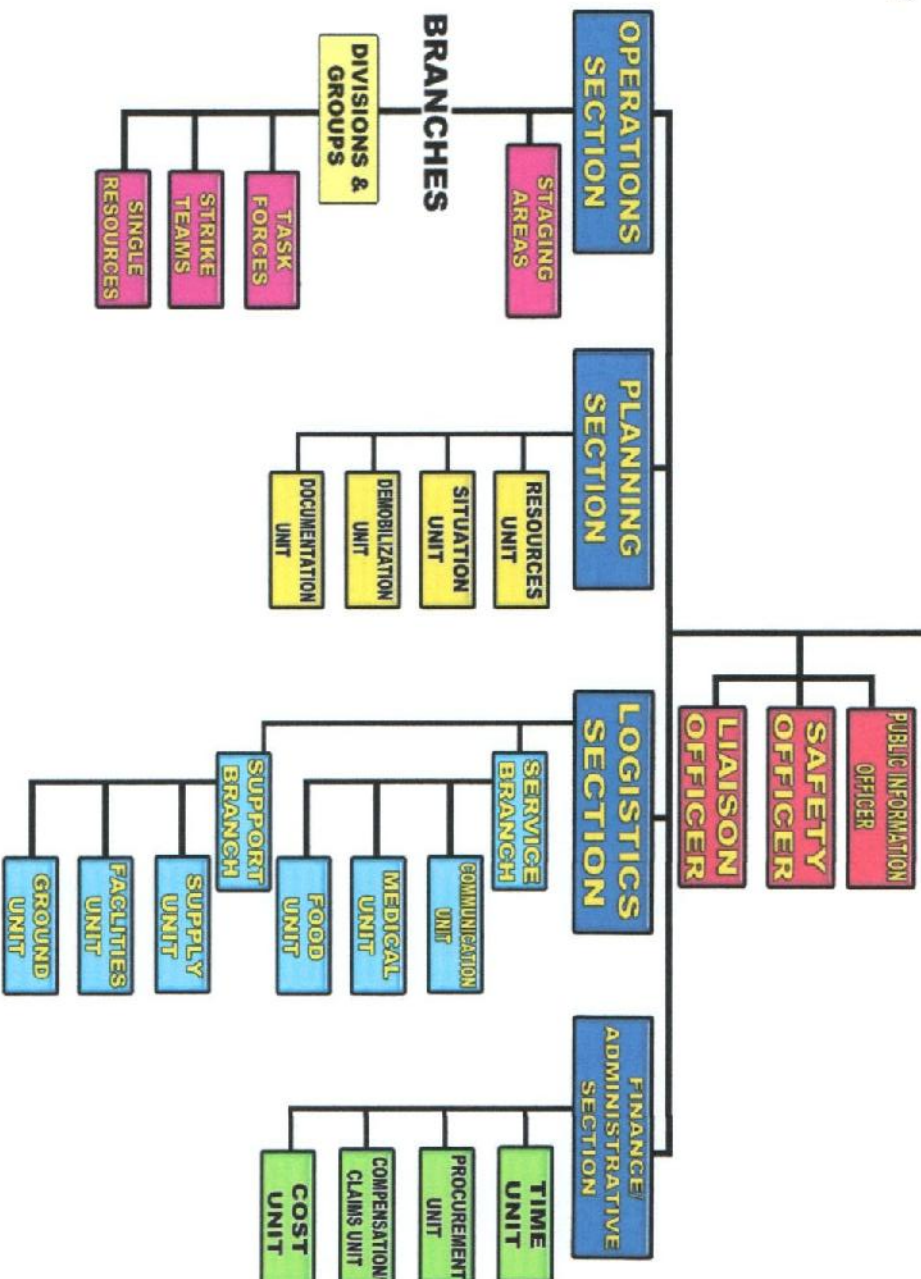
OPERATIONS SECTION

STAGING AREAS

BRANCHES

DIVISIONS & GROUPS

TASK FORCES

STRIKE TEAMS

SINGLE RESOURCES

PLANNING SECTION

RESOURCES UNIT

SITUATION UNIT

DEMOBILIZATION UNIT

DOCUMENTATION UNIT

PUBLIC INFORMATION OFFICER

SAFETY OFFICER

LIAISON OFFICER

LOGISTICS SECTION

SERVICE BRANCH

COMMUNICATION UNIT

MEDICAL UNIT

FOOD UNIT

SUPPORT BRANCH

SUPPLY UNIT

FACLIITIES UNIT

GROUND UNIT

FINANCE/ ADMINISTRATIVE SECTION

TIME UNIT

PROCUREMENT UNIT

COMPENSATION/ CLAIMS UNIT

COST UNIT